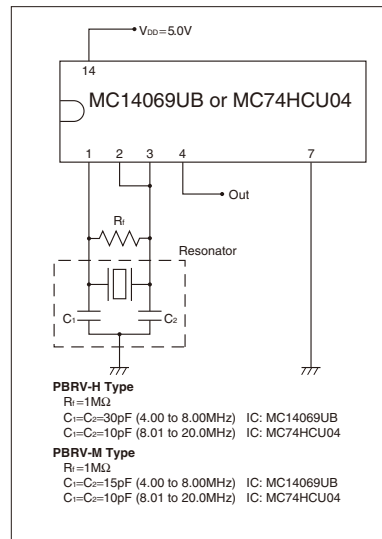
$V_{DD}$=5.0V

14

MC14069UB or MC74HCU04

1 2 3 4 7

Out

$R_f$

Resonator

$C_1$ $C_2$

**PBRV-H Type**
$R_f$=1MΩ
$C_1$=$C_2$=30pF (4.00 to 8.00MHz) IC: MC14069UB
$C_1$=$C_2$=10pF (8.01 to 20.0MHz) IC: MC74HCU04

**PBRV-M Type**
$R_f$=1MΩ
$C_1$=$C_2$=15pF (4.00 to 8.00MHz) IC: MC14069UB
$C_1$=$C_2$=10pF (8.01 to 20.0MHz) IC: MC74HCU04